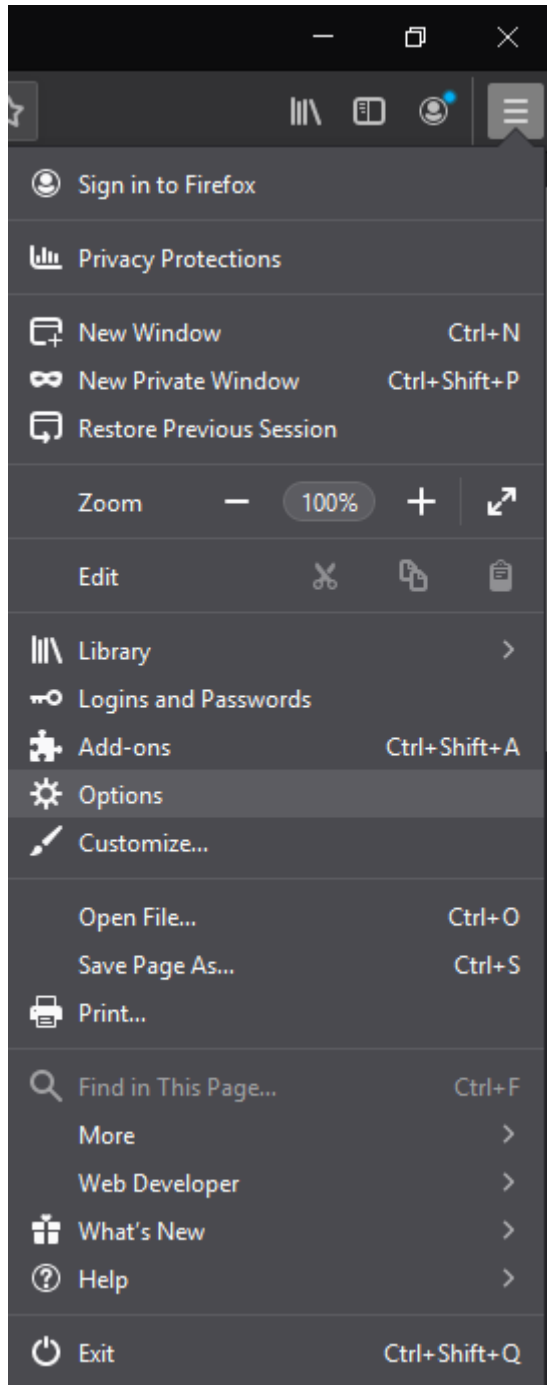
Sign in to Firefox

Privacy Protections

New Window Ctrl+N
New Private Window Ctrl+Shift+P
Restore Previous Session

Zoom − 100% +

Edit

Library >
Logins and Passwords
Add-ons Ctrl+Shift+A
Options
Customize...

Open File... Ctrl+O
Save Page As... Ctrl+S
Print...

Find in This Page... Ctrl+F
More >
Web Developer >
What's New >
Help >

Exit Ctrl+Shift+Q